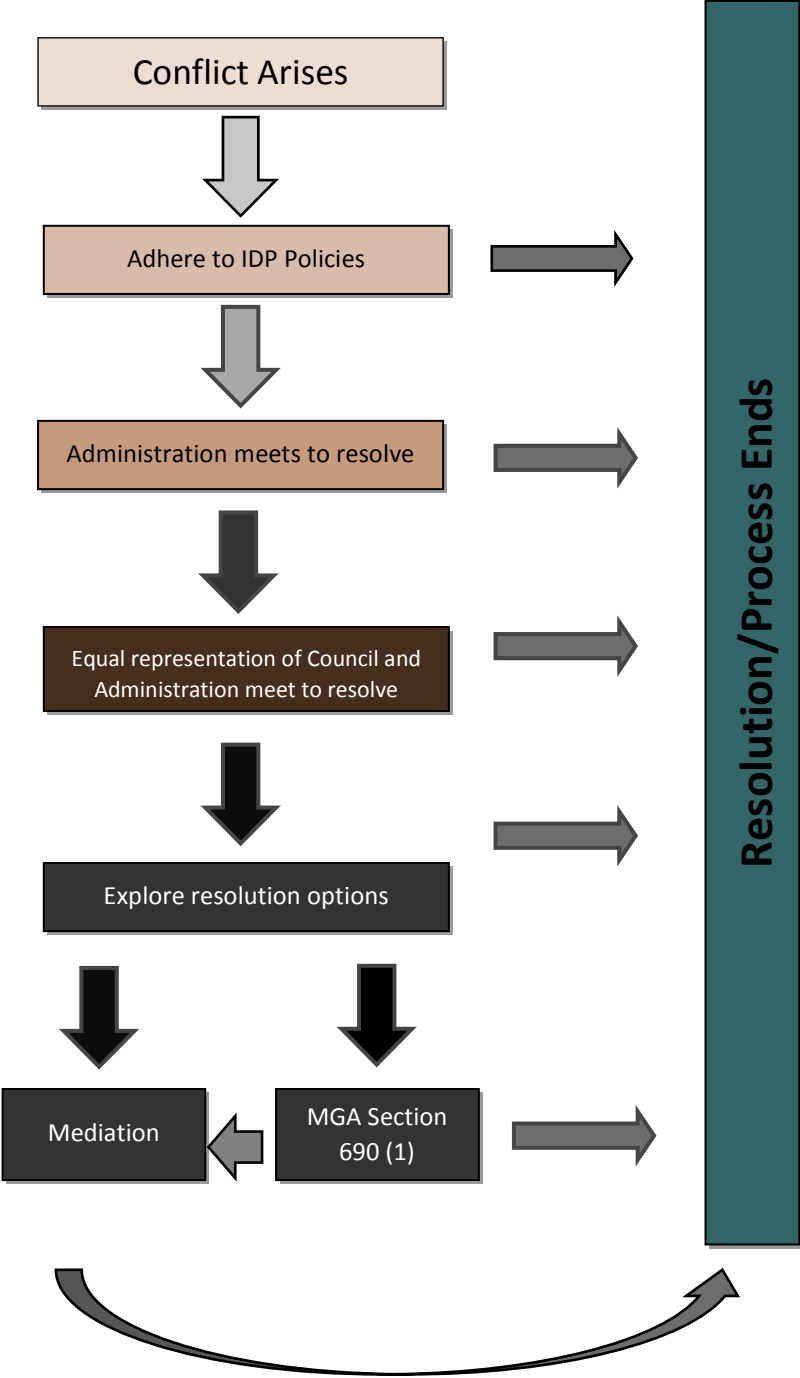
Conflict Arises

Adhere to IDP Policies

Administration meets to resolve

Equal representation of Council and Administration meet to resolve

Explore resolution options

Mediation

MGA Section 690 (1)

Resolution/Process Ends